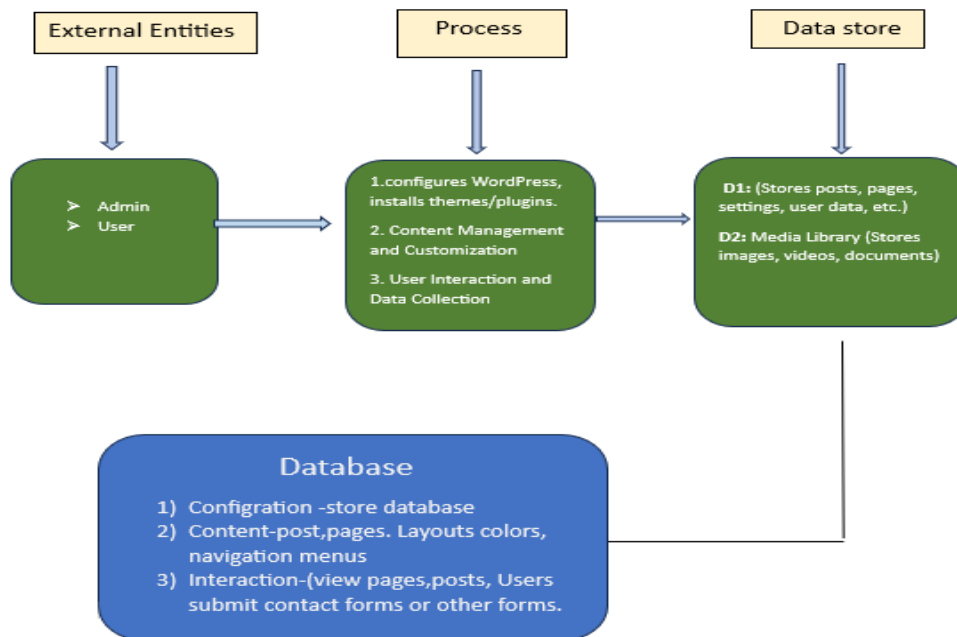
External Entities

Process

Data store

➢ Admin
➢ User

1.configures WordPress, installs themes/plugins.

2. Content Management and Customization

3. User Interaction and Data Collection

D1: (Stores posts, pages, settings, user data, etc.)

D2: Media Library (Stores images, videos, documents)

Database

1) Configration -store database
2) Content-post,pages. Layouts colors, navigation menus
3) Interaction-(view pages,posts, Users submit contact forms or other forms.